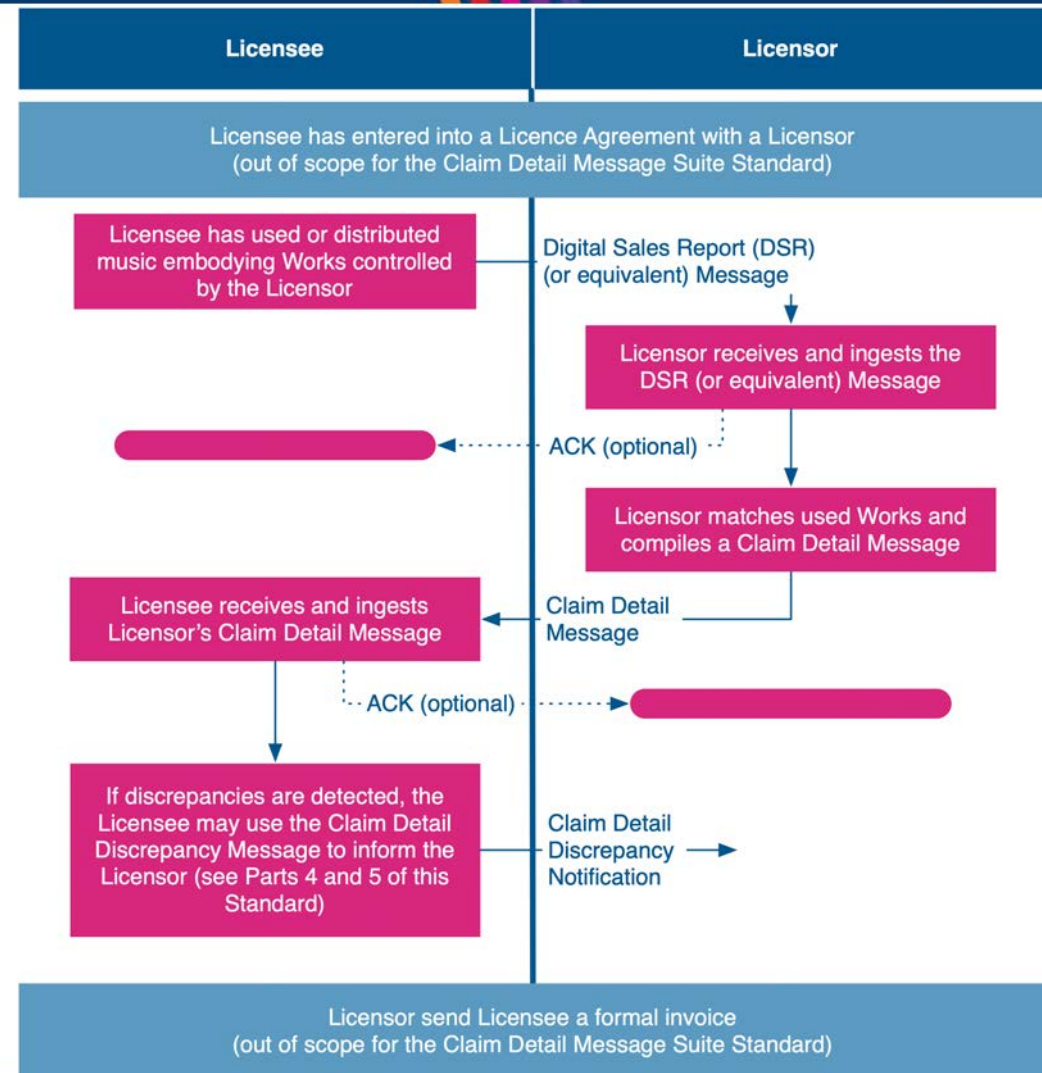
Licensee

Licensor

Licensee has entered into a Licence Agreement with a Licensor (out of scope for the Claim Detail Message Suite Standard)

Licensee has used or distributed music embodying Works controlled by the Licensor

Digital Sales Report (DSR) (or equivalent) Message

Licensor receives and ingests the DSR (or equivalent) Message

ACK (optional)

Licensor matches used Works and compiles a Claim Detail Message

Licensee receives and ingests Licensor's Claim Detail Message

Claim Detail Message

ACK (optional)

If discrepancies are detected, the Licensee may use the Claim Detail Discrepancy Message to inform the Licensor (see Parts 4 and 5 of this Standard)

Claim Detail Discrepancy Notification

Licensor send Licensee a formal invoice (out of scope for the Claim Detail Message Suite Standard)